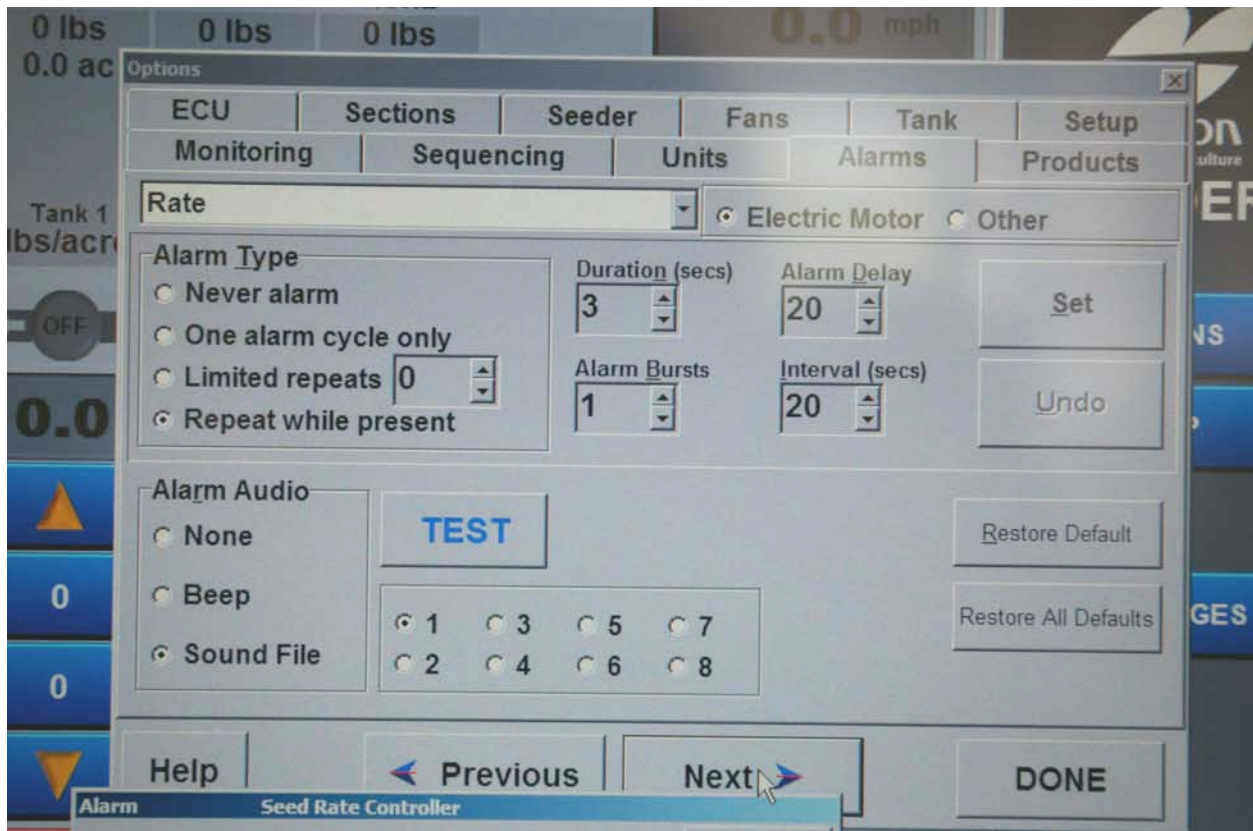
0 lbs
0.0 ac
0 lbs
0 lbs
0.0 mph

Options

ECU
Sections
Seeder
Fans
Tank
Setup
Monitoring
Sequencing
Units
Alarms
Products

Rate
Electric Motor
Other

Tank 1
lbs/acr

Alarm Type
Never alarm
One alarm cycle only
Limited repeats 0
Repeat while present

Duration (secs)
3
Alarm Delay
20
Alarm Bursts
1
Interval (secs)
20

Set
Undo

OFF
0.0

Alarm Audio
None
Beep
Sound File

TEST

1
3
5
7
2
4
6
8

Restore Default
Restore All Defaults

0
0

Help
Previous
Next
DONE

Alarm
Seed Rate Controller